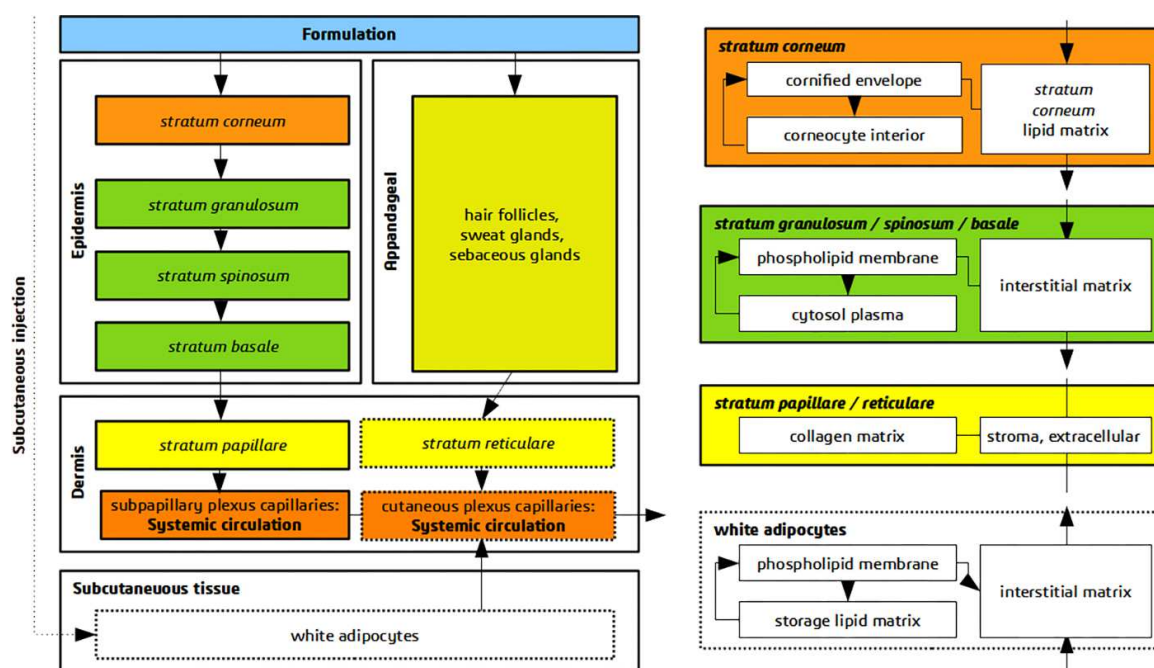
Formulation

Subcutaneous injection

Epidermis

stratum corneum

stratum granulosum

stratum spinosum

stratum basale

Appandageal

hair follicles, sweat glands, sebaceous glands

Dermis

stratum papillare

stratum reticulare

subpapillary plexus capillaries: Systemic circulation

cutaneous plexus capillaries: Systemic circulation

Subcutaneous tissue

white adipocytes

stratum corneum

cornified envelope

corneocyte interior

stratum corneum lipid matrix

stratum granulosum / spinosum / basale

phospholipid membrane

cytosol plasma

interstitial matrix

stratum papillare / reticulare

collagen matrix

stroma, extracellular

white adipocytes

phospholipid membrane

storage lipid matrix

interstitial matrix